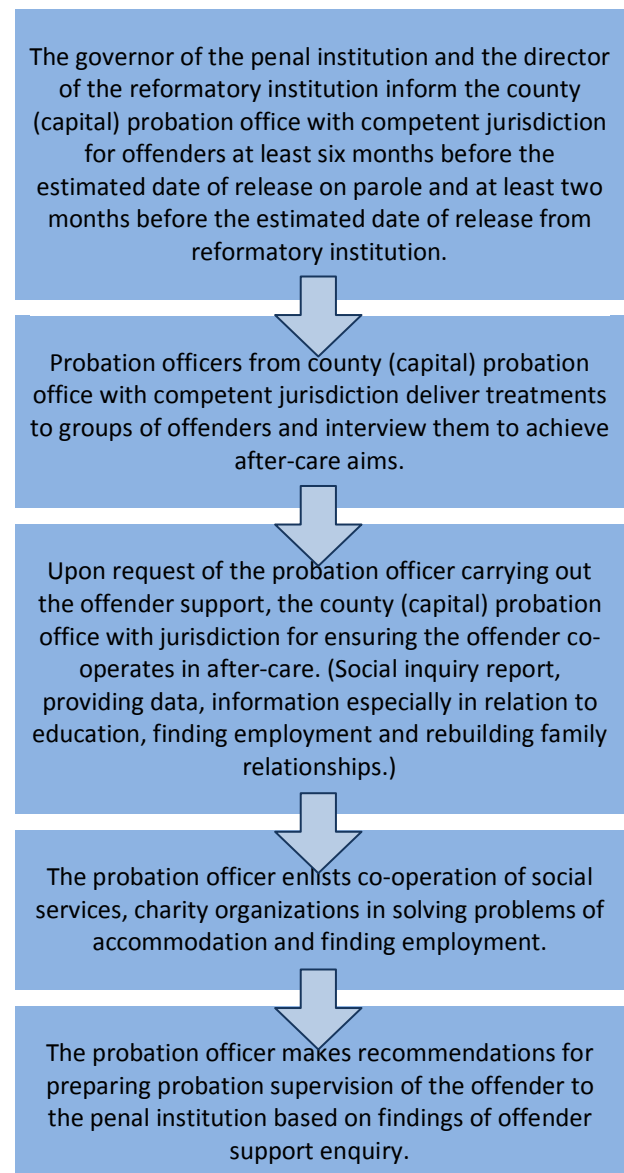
The governor of the penal institution and the director of the reformatory institution inform the county (capital) probation office with competent jurisdiction for offenders at least six months before the estimated date of release on parole and at least two months before the estimated date of release from reformatory institution.

Probation officers from county (capital) probation office with competent jurisdiction deliver treatments to groups of offenders and interview them to achieve after-care aims.

Upon request of the probation officer carrying out the offender support, the county (capital) probation office with jurisdiction for ensuring the offender co-operates in after-care. (Social inquiry report, providing data, information especially in relation to education, finding employment and rebuilding family relationships.)

The probation officer enlists co-operation of social services, charity organizations in solving problems of accommodation and finding employment.

The probation officer makes recommendations for preparing probation supervision of the offender to the penal institution based on findings of offender support enquiry.